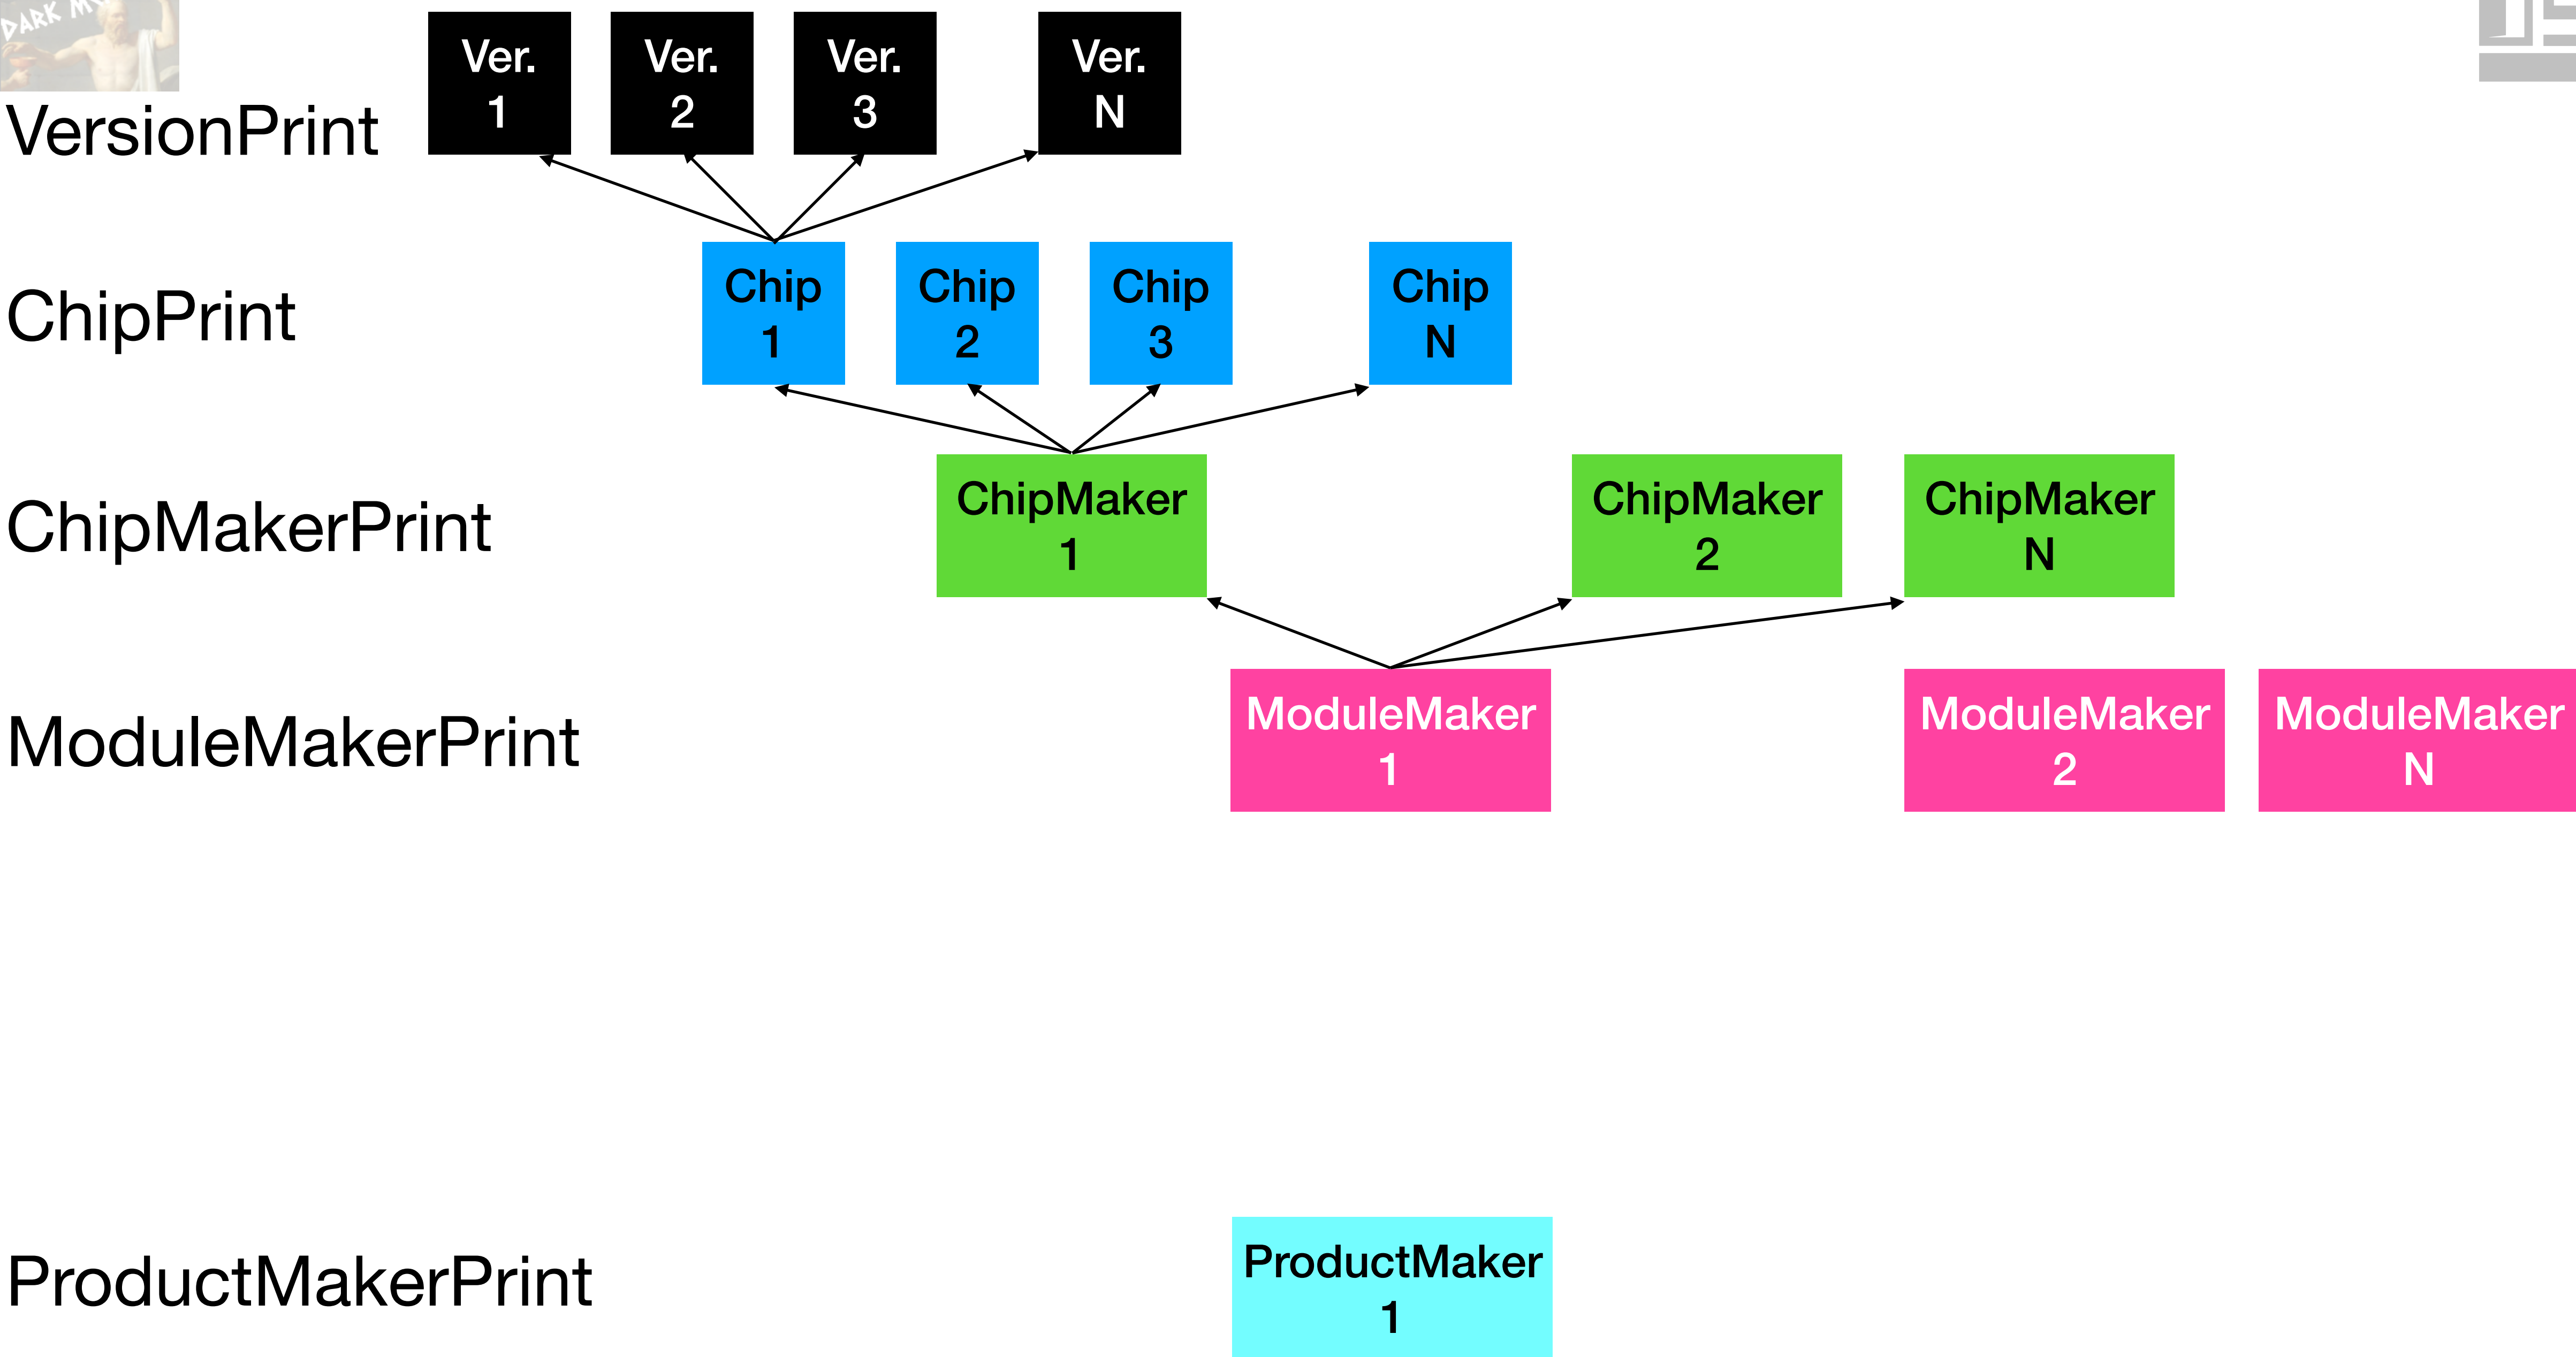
DARK M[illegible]

VersionPrint

Ver. 1

Ver. 2

Ver. 3

Ver. N

ChipPrint

Chip 1

Chip 2

Chip 3

Chip N

ChipMakerPrint

ChipMaker 1

ChipMaker 2

ChipMaker N

ModuleMakerPrint

ModuleMaker 1

ModuleMaker 2

ModuleMaker N

ProductMakerPrint

ProductMaker 1